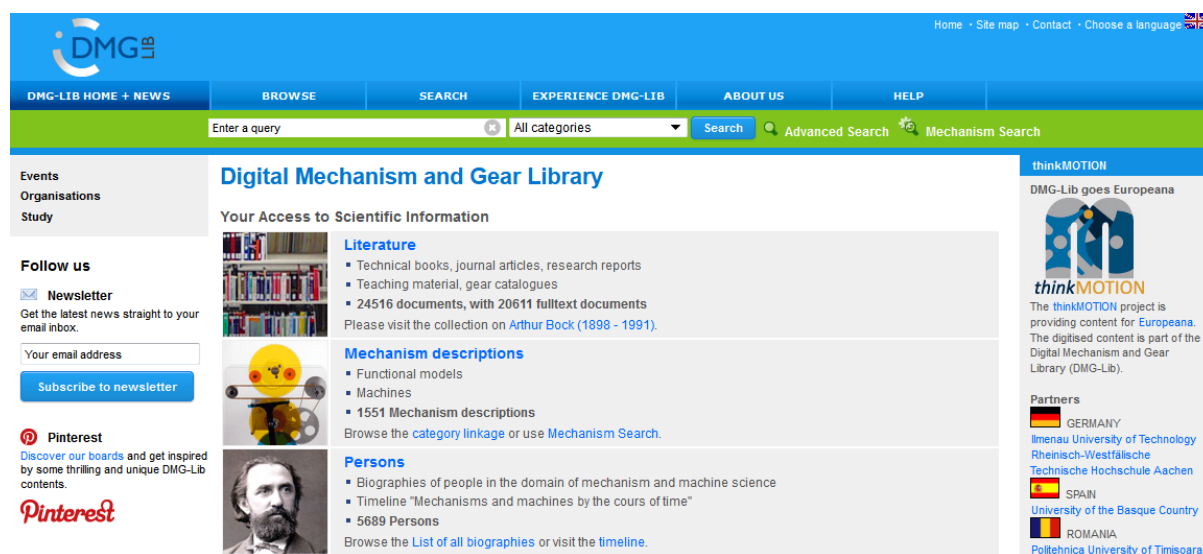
DMG LIB

Home · Site map · Contact · Choose a language

DMG-LIB HOME + NEWS | BROWSE | SEARCH | EXPERIENCE DMG-LIB | ABOUT US | HELP

Enter a query | All categories | Search | Advanced Search | Mechanism Search

Events
Organisations
Study

Follow us

Newsletter
Get the latest news straight to your email inbox.

Your email address

Subscribe to newsletter

Pinterest
Discover our boards and get inspired by some thrilling and unique DMG-Lib contents.

Pinterest

Digital Mechanism and Gear Library

Your Access to Scientific Information

Literature
▪ Technical books, journal articles, research reports
▪ Teaching material, gear catalogues
▪ 24516 documents, with 20611 fulltext documents
Please visit the collection on Arthur Bock (1898 - 1991).

Mechanism descriptions
▪ Functional models
▪ Machines
▪ 1551 Mechanism descriptions
Browse the category linkage or use Mechanism Search.

Persons
▪ Biographies of people in the domain of mechanism and machine science
▪ Timeline "Mechanisms and machines by the cours of time"
▪ 5689 Persons
Browse the List of all biographies or visit the timeline.

thinkMOTION

DMG-Lib goes Europeana

thinkMOTION

The thinkMOTION project is providing content for Europeana. The digitised content is part of the Digital Mechanism and Gear Library (DMG-Lib).

Partners

GERMANY
Ilmenau University of Technology
Rheinisch-Westfälische Technische Hochschule Aachen

SPAIN
University of the Basque Country

ROMANIA
Politehnica University of Timisoara